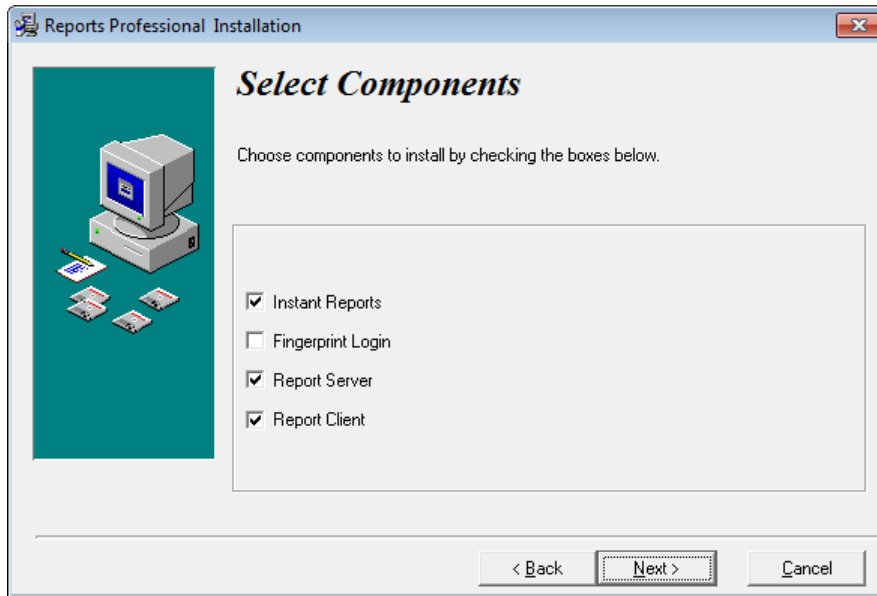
Reports Professional Installation

Select Components

Choose components to install by checking the boxes below.

☑ Instant Reports
☐ Fingerprint Login
☑ Report Server
☑ Report Client

< Back
Next >
Cancel